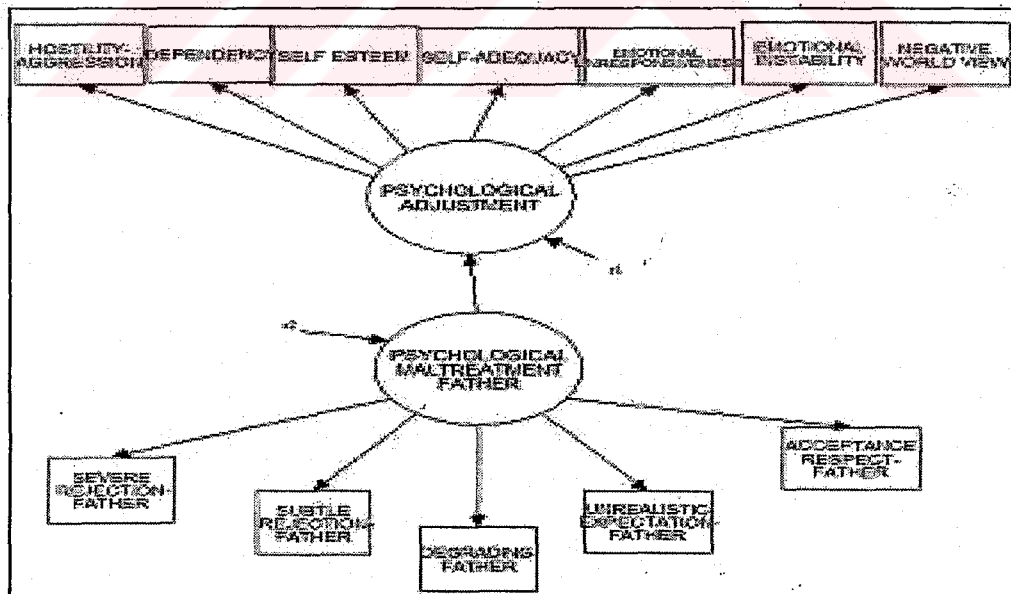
HOSTILITY-AGGRESSION

DEPENDENCY

SELF ESTEEM

SELF-ADEQUACY

EMOTIONAL UNRESPONSIVENESS

EMOTIONAL INSTABILITY

NEGATIVE WORLD VIEW

PSYCHOLOGICAL ADJUSTMENT

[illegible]

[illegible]

PSYCHOLOGICAL MALTREATMENT FATHER

SEVERE REJECTION-FATHER

SUBTLE REJECTION-FATHER

DEGRADING FATHER

UNREALISTIC EXPECTATION-FATHER

ACCEPTANCE RESPECT-FATHER